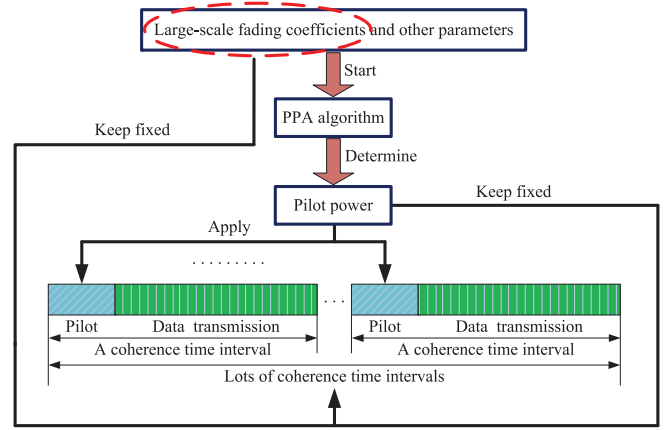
Large-scale fading coefficients and other parameters

Start

Keep fixed

PPA algorithm

Determine

Pilot power

Keep fixed

Apply

. . . . . . . . .

. . .

Pilot

Data transmission

Pilot

Data transmission

A coherence time interval

A coherence time interval

Lots of coherence time intervals